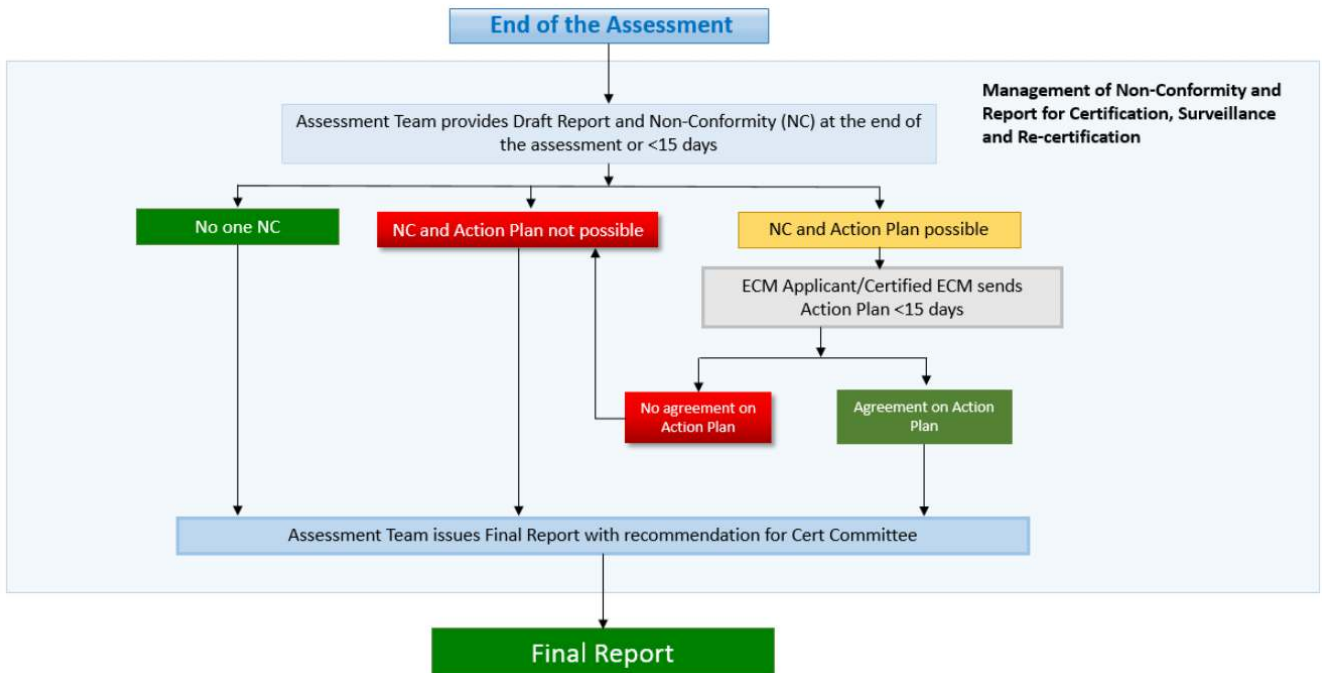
End of the Assessment

Management of Non-Conformity and Report for Certification, Surveillance and Re-certification

Assessment Team provides Draft Report and Non-Conformity (NC) at the end of the assessment or <15 days

No one NC

NC and Action Plan not possible

NC and Action Plan possible

ECM Applicant/Certified ECM sends Action Plan <15 days

No agreement on Action Plan

Agreement on Action Plan

Assessment Team issues Final Report with recommendation for Cert Committee

Final Report